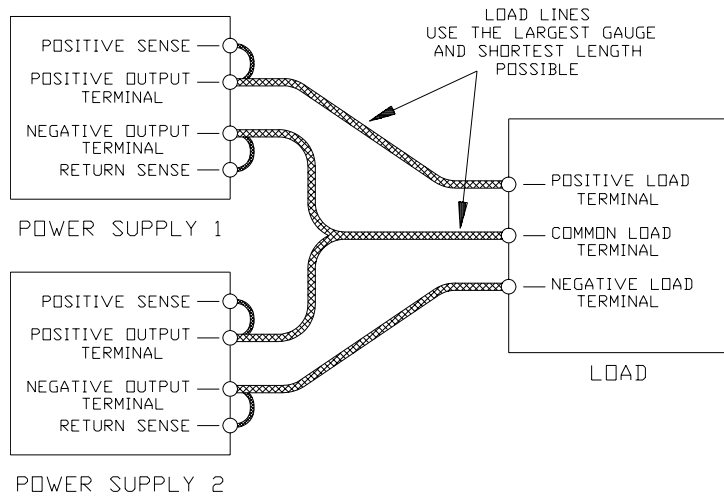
LOAD LINES
USE THE LARGEST GAUGE
AND SHORTEST LENGTH
POSSIBLE

POSITIVE SENSE
POSITIVE OUTPUT TERMINAL
NEGATIVE OUTPUT TERMINAL
RETURN SENSE

POWER SUPPLY 1

POSITIVE LOAD TERMINAL
COMMON LOAD TERMINAL
NEGATIVE LOAD TERMINAL

LOAD

POSITIVE SENSE
POSITIVE OUTPUT TERMINAL
NEGATIVE OUTPUT TERMINAL
RETURN SENSE

POWER SUPPLY 2